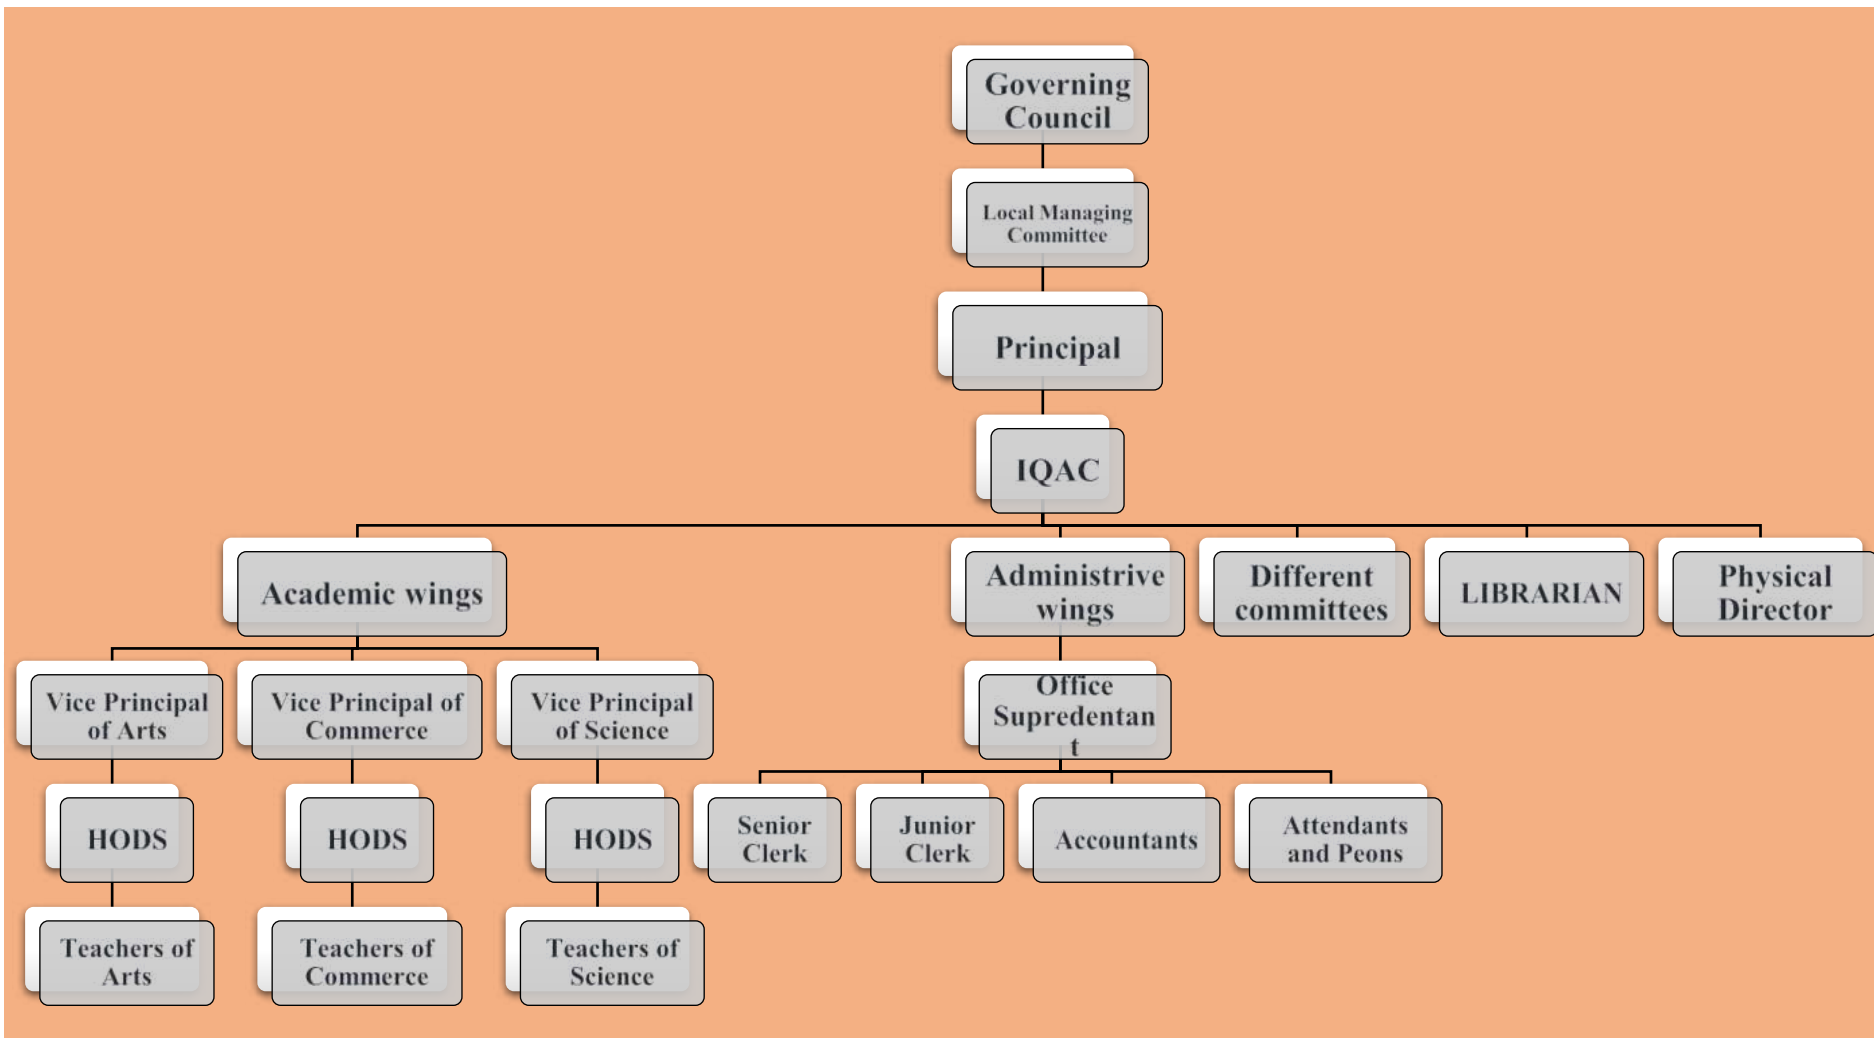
Governing Council

Local Managing Committee

Principal

IQAC

Academic wings

Administrive wings

Different committees

LIBRARIAN

Physical Director

Vice Principal of Arts

Vice Principal of Commerce

Vice Principal of Science

Office Supredentan t

HODS

HODS

HODS

Senior Clerk

Junior Clerk

Accountants

Attendants and Peons

Teachers of Arts

Teachers of Commerce

Teachers of Science